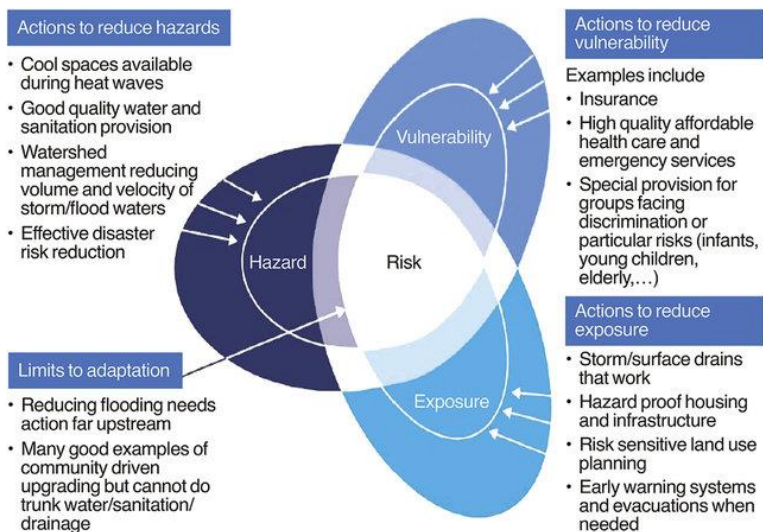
Actions to reduce hazards

• Cool spaces available during heat waves
• Good quality water and sanitation provision
• Watershed management reducing volume and velocity of storm/flood waters
• Effective disaster risk reduction

Actions to reduce vulnerability

Examples include
• Insurance
• High quality affordable health care and emergency services
• Special provision for groups facing discrimination or particular risks (infants, young children, elderly,…)

Vulnerability

Hazard

Risk

Exposure

Actions to reduce exposure

• Storm/surface drains that work
• Hazard proof housing and infrastructure
• Risk sensitive land use planning
• Early warning systems and evacuations when needed

Limits to adaptation

• Reducing flooding needs action far upstream
• Many good examples of community driven upgrading but cannot do trunk water/sanitation/drainage